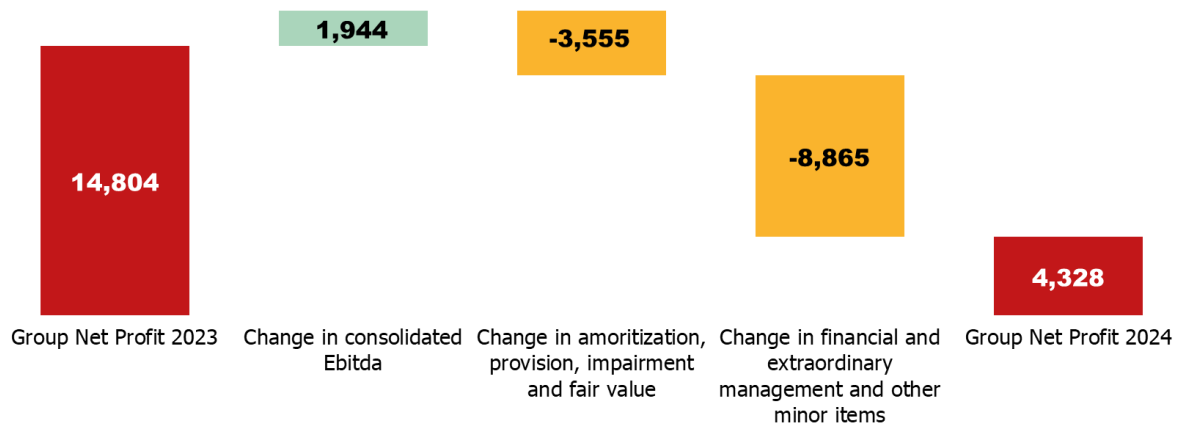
14,804

1,944

-3,555

-8,865

4,328

Group Net Profit 2023

Change in consolidated Ebitda

Change in amoritization, provision, impairment and fair value

Change in financial and extraordinary management and other minor items

Group Net Profit 2024